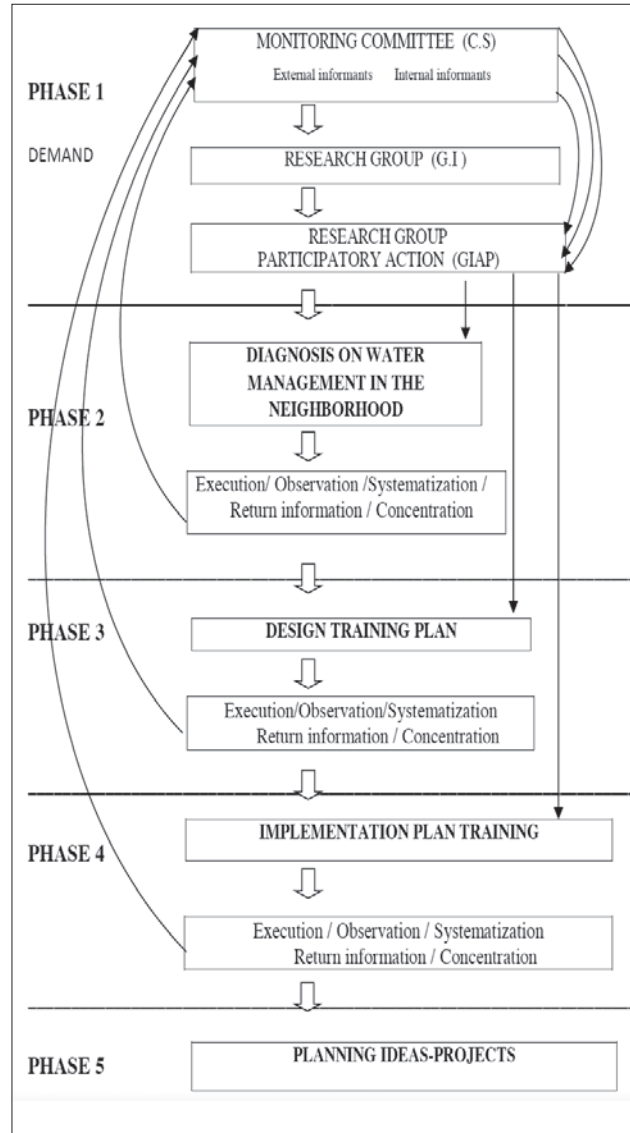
PHASE 1

MONITORING COMMITTEE (C.S)

External informants Internal informants

DEMAND

RESEARCH GROUP (G.I)

RESEARCH GROUP PARTICIPATORY ACTION (GIAP)

PHASE 2

DIAGNOSIS ON WATER MANAGEMENT IN THE NEIGHBORHOOD

Execution/ Observation /Systematization / Return information / Concentration

PHASE 3

DESIGN TRAINING PLAN

Execution/Observation/Systematization Return information / Concentration

PHASE 4

IMPLEMENTATION PLAN TRAINING

Execution / Observation / Systematization Return information / Concentration

PHASE 5

PLANNING IDEAS-PROJECTS